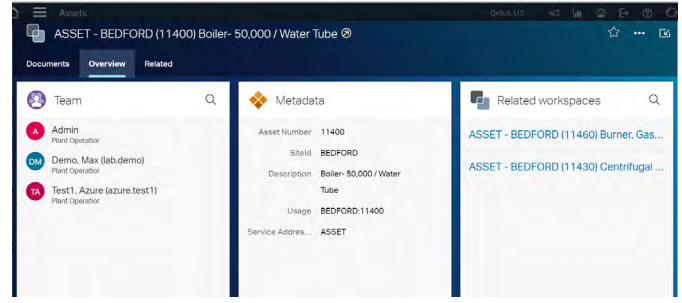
Assets

Qelius LLC

ASSET - BEDFORD (11400) Boiler- 50,000 / Water Tube

Documents Overview Related

Team

A Admin
Plant Operator

DM Demo, Max (lab.demo)
Plant Operator

TA Test1, Azure (azure.test1)
Plant Operator

Metadata

| | |
|---|---|
| Asset Number | 11400 |
| SiteId | BEDFORD |
| Description | Boiler- 50,000 / Water Tube |
| Usage | BEDFORD:11400 |
| Service Addres... | ASSET |

Related workspaces

ASSET - BEDFORD (11460) Burner, Gas...

ASSET - BEDFORD (11430) Centrifugal ...